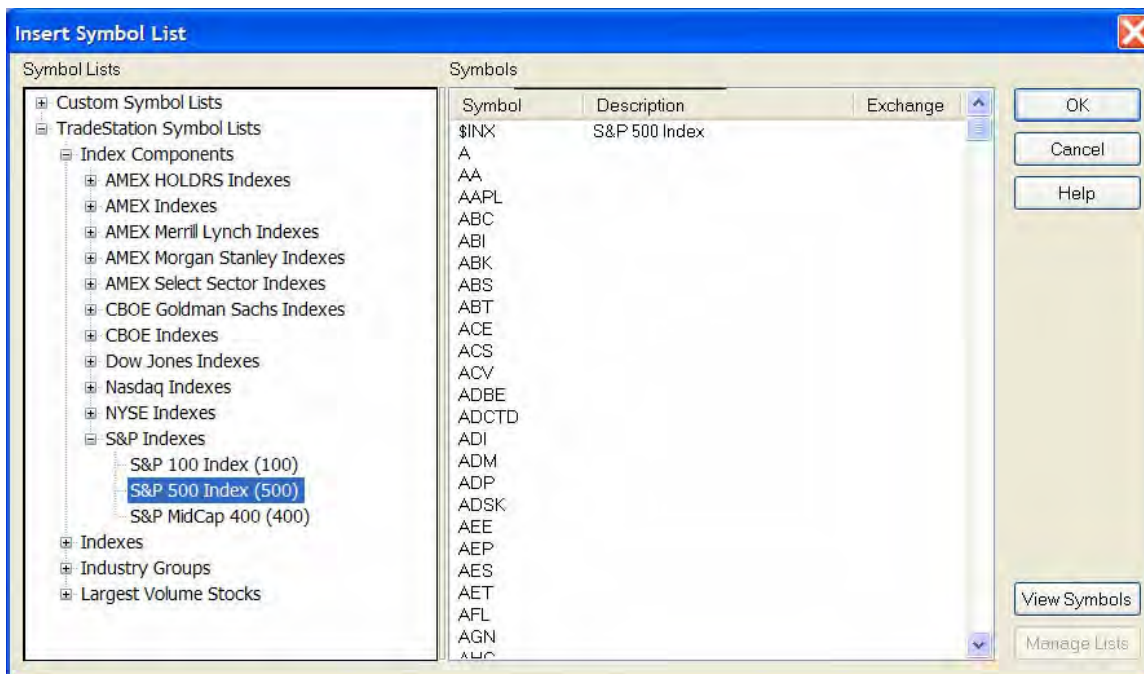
Insert Symbol List

Symbol Lists

Custom Symbol Lists
TradeStation Symbol Lists
Index Components
AMEX HOLDRS Indexes
AMEX Indexes
AMEX Merrill Lynch Indexes
AMEX Morgan Stanley Indexes
AMEX Select Sector Indexes
CBOE Goldman Sachs Indexes
CBOE Indexes
Dow Jones Indexes
Nasdaq Indexes
NYSE Indexes
S&P Indexes
S&P 100 Index (100)
S&P 500 Index (500)
S&P MidCap 400 (400)
Indexes
Industry Groups
Largest Volume Stocks

Symbols

| Symbol | Description | Exchange |
|---|---|---|
| $INX | S&P 500 Index | |
| A | | |
| AA | | |
| AAPL | | |
| ABC | | |
| ABI | | |
| ABK | | |
| ABS | | |
| ABT | | |
| ACE | | |
| ACS | | |
| ACV | | |
| ADBE | | |
| ADCTD | | |
| ADI | | |
| ADM | | |
| ADP | | |
| ADSK | | |
| AEE | | |
| AEP | | |
| AES | | |
| AET | | |
| AFL | | |
| AGN | | |
| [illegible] | | |

OK
Cancel
Help
View Symbols
Manage Lists